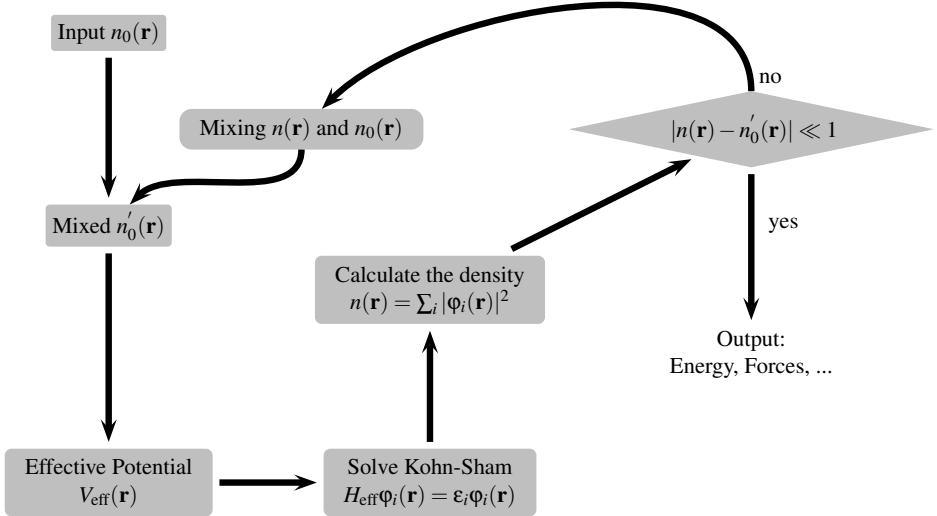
Input $n_0(\mathbf{r})$

Mixing $n(\mathbf{r})$ and $n_0(\mathbf{r})$

no

$|n(\mathbf{r}) - n_0^{'}(\mathbf{r})| \ll 1$

Mixed $n_0^{'}(\mathbf{r})$

yes

Calculate the density
$n(\mathbf{r}) = \sum_i |\varphi_i(\mathbf{r})|^2$

Output:
Energy, Forces, ...

Effective Potential
$V_{\text{eff}}(\mathbf{r})$

Solve Kohn-Sham
$H_{\text{eff}}\varphi_i(\mathbf{r}) = \varepsilon_i \varphi_i(\mathbf{r})$